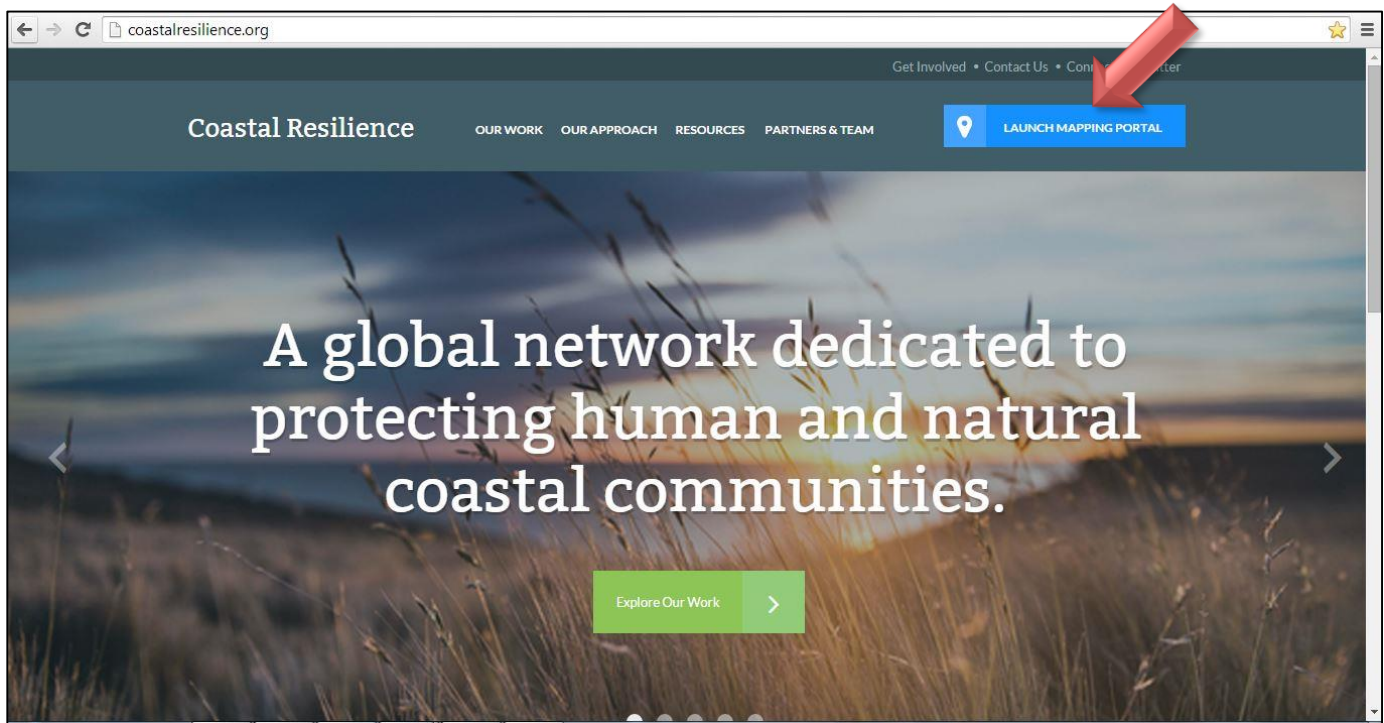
coastalresilience.org

Get Involved • Contact Us • Con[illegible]tter

Coastal Resilience

OUR WORK OUR APPROACH RESOURCES PARTNERS & TEAM

LAUNCH MAPPING PORTAL

A global network dedicated to protecting human and natural coastal communities.

Explore Our Work